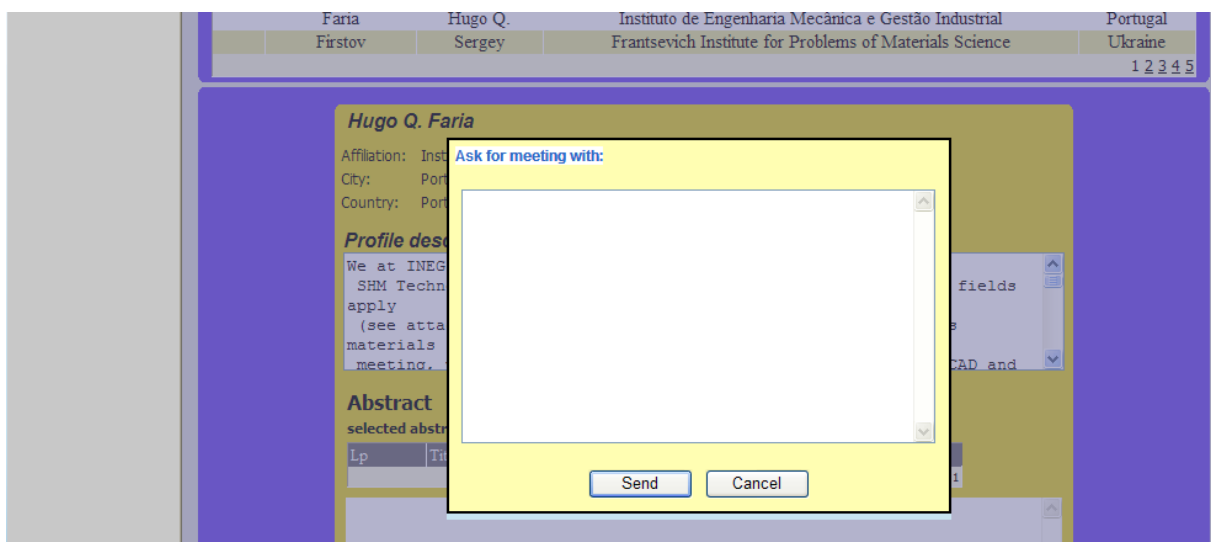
| | | | |
|---|---|---|---|
| Faria | Hugo Q. | Instituto de Engenharia Mecânica e Gestão Industrial | Portugal |
| Firstov | Sergey | Frantsevich Institute for Problems of Materials Science | Ukraine |

1 2 3 4 5

Hugo Q. Faria

Affiliation: Inst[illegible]
City: Port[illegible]
Country: Port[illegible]

Profile desc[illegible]

We at INEG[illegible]
SHM Techn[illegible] fields
apply
(see atta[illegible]
materials
meeting. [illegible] CAD and

Abstract
selected abstr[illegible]

Lp | Tit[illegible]

1

Ask for meeting with:

Send Cancel